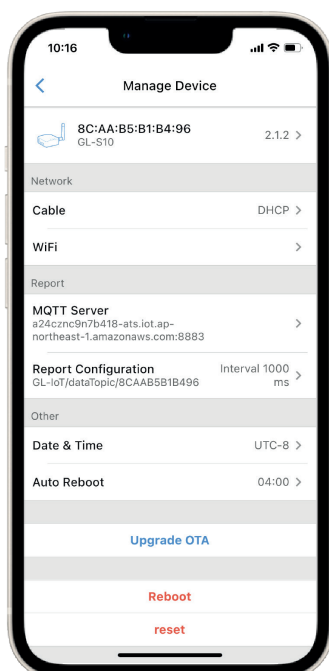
10:16

Manage Device

8C:AA:B5:B1:B4:96
GL-S10

2.1.2

Network

Cable

DHCP

WiFi

Report

MQTT Server
a24cznc9n7b418-ats.iot.ap-northeast-1.amazonaws.com:8883

Report Configuration
GL-IoT/dataTopic/8CAAB5B1B496

Interval 1000 ms

Other

Date & Time

UTC-8

Auto Reboot

04:00

Upgrade OTA

Reboot

reset